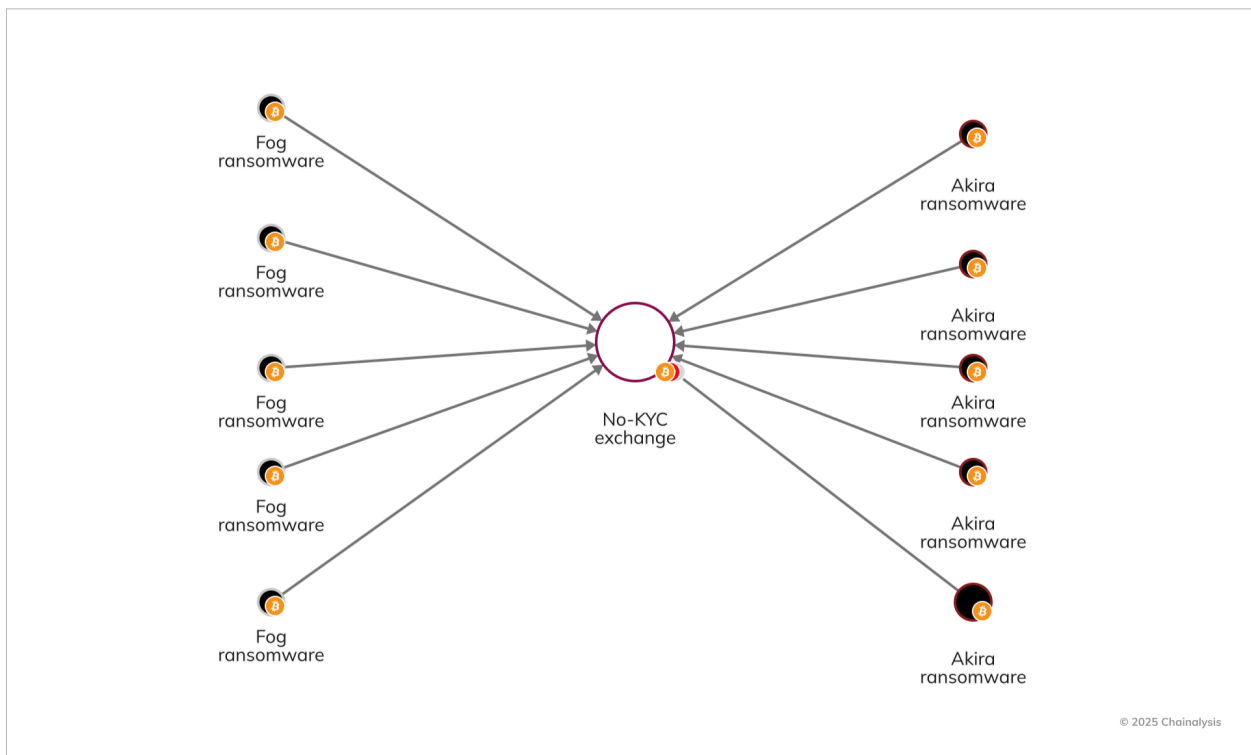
Fog ransomware

Fog ransomware

Fog ransomware

Fog ransomware

Fog ransomware

No-KYC exchange

Akira ransomware

Akira ransomware

Akira ransomware

Akira ransomware

Akira ransomware

© 2025 Chainalysis